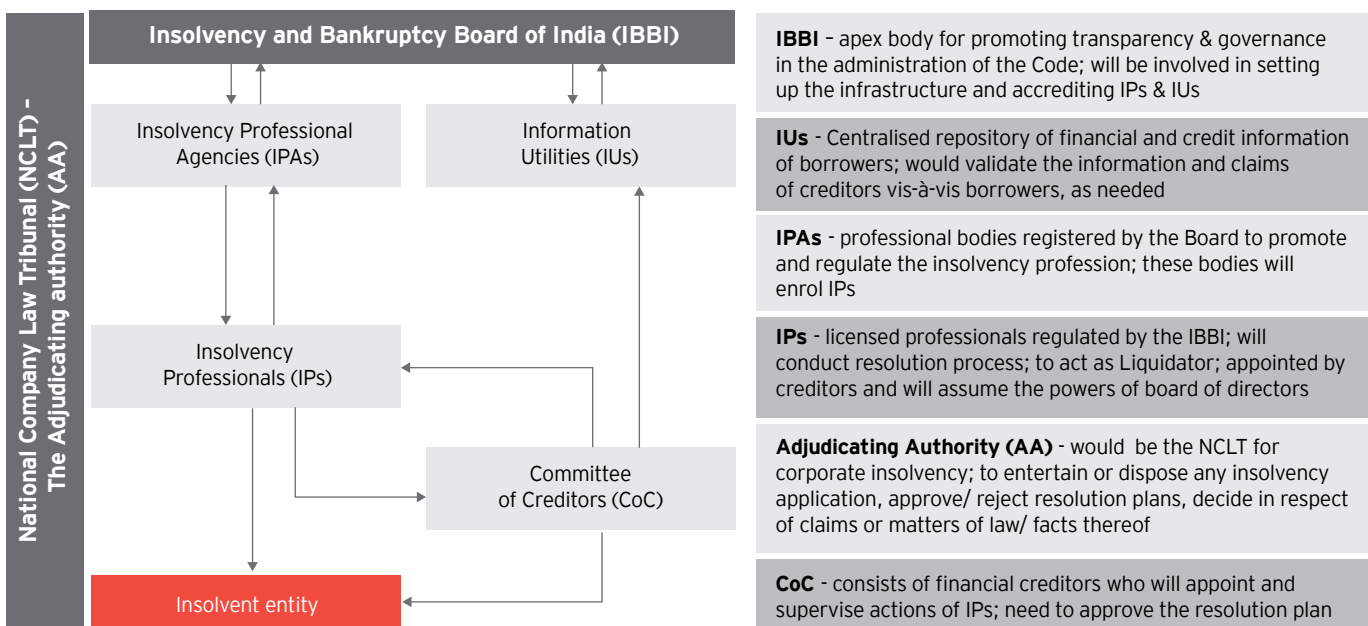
National Company Law Tribunal (NCLT) – The Adjudicating authority (AA)

Insolvency and Bankruptcy Board of India (IBBI)

Insolvency Professional Agencies (IPAs)

Information Utilities (IUs)

Insolvency Professionals (IPs)

Committee of Creditors (CoC)

Insolvent entity

**IBBI** – apex body for promoting transparency & governance in the administration of the Code; will be involved in setting up the infrastructure and accrediting IPs & IUs

**IUs** - Centralised repository of financial and credit information of borrowers; would validate the information and claims of creditors vis-à-vis borrowers, as needed

**IPAs** - professional bodies registered by the Board to promote and regulate the insolvency profession; these bodies will enrol IPs

**IPs** - licensed professionals regulated by the IBBI; will conduct resolution process; to act as Liquidator; appointed by creditors and will assume the powers of board of directors

**Adjudicating Authority (AA)** - would be the NCLT for corporate insolvency; to entertain or dispose any insolvency application, approve/ reject resolution plans, decide in respect of claims or matters of law/ facts thereof

**CoC** - consists of financial creditors who will appoint and supervise actions of IPs; need to approve the resolution plan